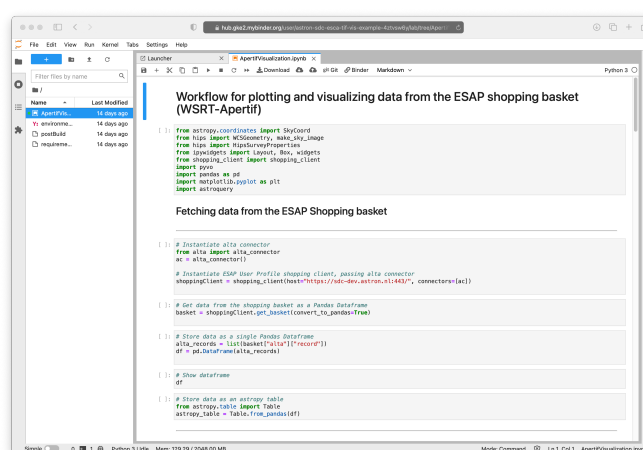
hub.gke2.mybinder.org/user/astron-sdc-esca-tif-via-example-42tvsw9y/lab/tree/Aper

File Edit View Run Kernel Tabs Settings Help

Launcher

ApertifVisualization.ipynb

Download

Git

Binder

Markdown

Python 3

Filter files by name

/

Name

Last Modified

ApertifVis...

14 days ago

environme...

14 days ago

postBuild

14 days ago

requireme...

14 days ago

Workflow for plotting and visualizing data from the ESAP shopping basket (WSRT-Apertif)

[ ]:

from astropy.coordinates import SkyCoord
from hips import WCSGeometry, make_sky_image
from hips import HipsSurveyProperties
from ipywidgets import Layout, Box, widgets
from shopping_client import shopping_client
import pyvo
import pandas as pd
import matplotlib.pyplot as plt
import astroquery

Fetching data from the ESAP Shopping basket

[ ]:

# Instantiate alta connector
from alta import alta_connector
ac = alta_connector()

# Instantiate ESAP User Profile shopping client, passing alta connector
shoppingClient = shopping_client(host="https://sdc-dev.astron.nl:443/", connectors=[ac])

[ ]:

# Get data from the shopping basket as a Pandas Dataframe
basket = shoppingClient.get_basket(convert_to_pandas=True)

[ ]:

# Store data as a single Pandas Dataframe
alta_records = list(basket["alta"]["record"])
df = pd.DataFrame(alta_records)

[ ]:

# Show dataframe
df

[ ]:

# Store data as an astropy table
from astropy.table import Table
astropy_table = Table.from_pandas(df)

Simple 0 1 Python 3 | Idle Mem: 229.29 / 2048.00 MB

Mode: Command Ln 1, Col 1 ApertifVisualization.ipynb